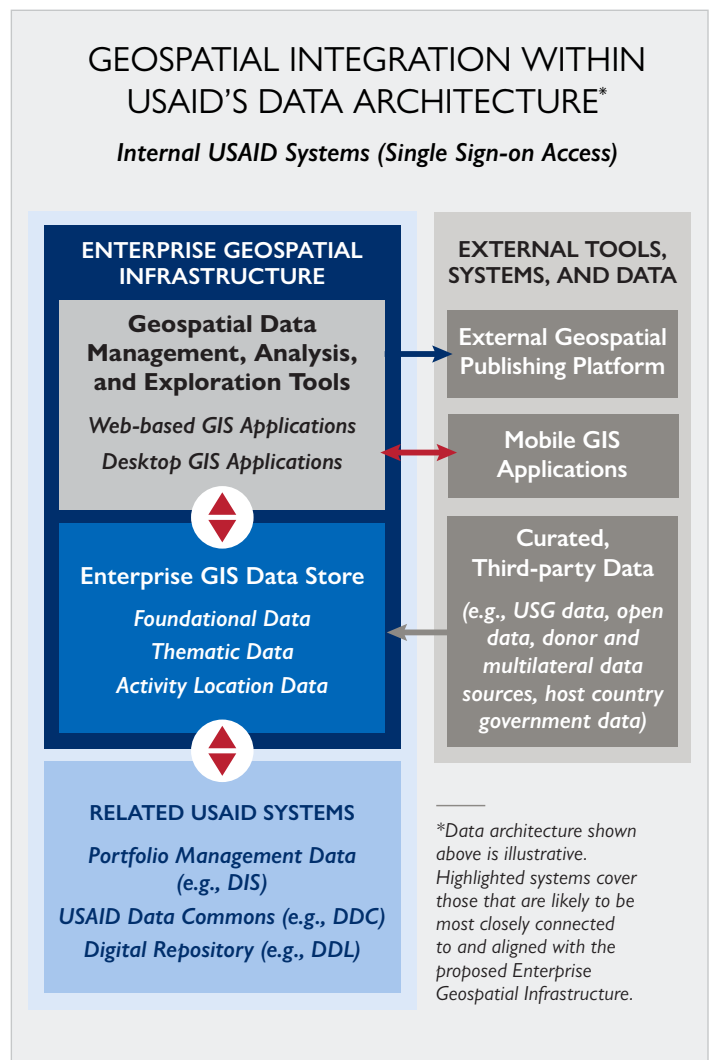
GEOSPATIAL INTEGRATION WITHIN USAID'S DATA ARCHITECTURE*

Internal USAID Systems (Single Sign-on Access)

ENTERPRISE GEOSPATIAL INFRASTRUCTURE

Geospatial Data Management, Analysis, and Exploration Tools

Web-based GIS Applications
Desktop GIS Applications

Enterprise GIS Data Store

Foundational Data
Thematic Data
Activity Location Data

RELATED USAID SYSTEMS

Portfolio Management Data (e.g., DIS)
USAID Data Commons (e.g., DDC)
Digital Repository (e.g., DDL)

EXTERNAL TOOLS, SYSTEMS, AND DATA

External Geospatial Publishing Platform

Mobile GIS Applications

Curated, Third-party Data

(e.g., USG data, open data, donor and multilateral data sources, host country government data)

*Data architecture shown above is illustrative. Highlighted systems cover those that are likely to be most closely connected to and aligned with the proposed Enterprise Geospatial Infrastructure.